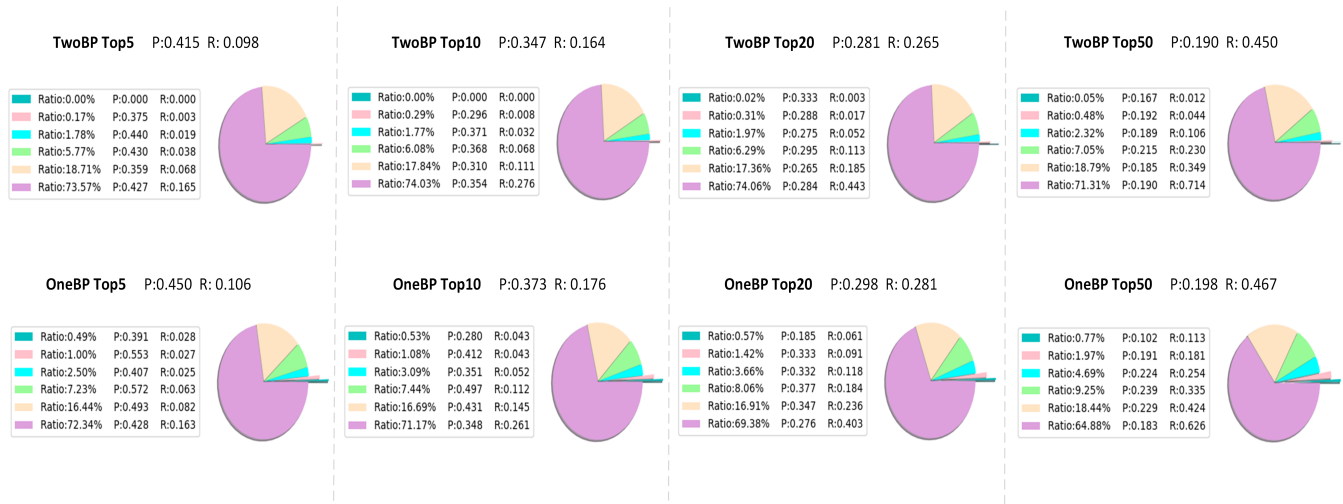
TwoBP Top5 P:0.415 R: 0.098

Ratio:0.00% P:0.000 R:0.000
Ratio:0.17% P:0.375 R:0.003
Ratio:1.78% P:0.440 R:0.019
Ratio:5.77% P:0.430 R:0.038
Ratio:18.71% P:0.359 R:0.068
Ratio:73.57% P:0.427 R:0.165

TwoBP Top10 P:0.347 R: 0.164

Ratio:0.00% P:0.000 R:0.000
Ratio:0.29% P:0.296 R:0.008
Ratio:1.77% P:0.371 R:0.032
Ratio:6.08% P:0.368 R:0.068
Ratio:17.84% P:0.310 R:0.111
Ratio:74.03% P:0.354 R:0.276

TwoBP Top20 P:0.281 R: 0.265

Ratio:0.02% P:0.333 R:0.003
Ratio:0.31% P:0.288 R:0.017
Ratio:1.97% P:0.275 R:0.052
Ratio:6.29% P:0.295 R:0.113
Ratio:17.36% P:0.265 R:0.185
Ratio:74.06% P:0.284 R:0.443

TwoBP Top50 P:0.190 R: 0.450

Ratio:0.05% P:0.167 R:0.012
Ratio:0.48% P:0.192 R:0.044
Ratio:2.32% P:0.189 R:0.106
Ratio:7.05% P:0.215 R:0.230
Ratio:18.79% P:0.185 R:0.349
Ratio:71.31% P:0.190 R:0.714

OneBP Top5 P:0.450 R: 0.106

Ratio:0.49% P:0.391 R:0.028
Ratio:1.00% P:0.553 R:0.027
Ratio:2.50% P:0.407 R:0.025
Ratio:7.23% P:0.572 R:0.063
Ratio:16.44% P:0.493 R:0.082
Ratio:72.34% P:0.428 R:0.163

OneBP Top10 P:0.373 R: 0.176

Ratio:0.53% P:0.280 R:0.043
Ratio:1.08% P:0.412 R:0.043
Ratio:3.09% P:0.351 R:0.052
Ratio:7.44% P:0.497 R:0.112
Ratio:16.69% P:0.431 R:0.145
Ratio:71.17% P:0.348 R:0.261

OneBP Top20 P:0.298 R: 0.281

Ratio:0.57% P:0.185 R:0.061
Ratio:1.42% P:0.333 R:0.091
Ratio:3.66% P:0.332 R:0.118
Ratio:8.06% P:0.377 R:0.184
Ratio:16.91% P:0.347 R:0.236
Ratio:69.38% P:0.276 R:0.403

OneBP Top50 P:0.198 R: 0.467

Ratio:0.77% P:0.102 R:0.113
Ratio:1.97% P:0.191 R:0.181
Ratio:4.69% P:0.224 R:0.254
Ratio:9.25% P:0.239 R:0.335
Ratio:18.44% P:0.229 R:0.424
Ratio:64.88% P:0.183 R:0.626